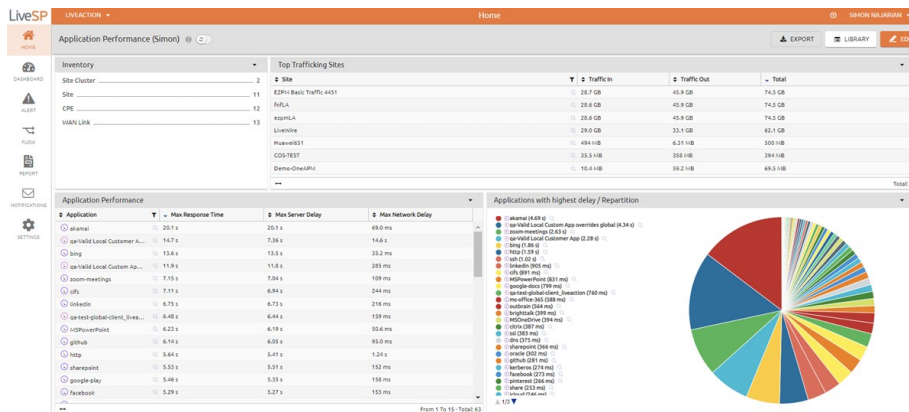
LiveSP LIVEACTION Home SIMON NAJARIAN

HOME
DASHBOARD
ALERT
FLOW
REPORT
NOTIFICATIONS
SETTINGS

Application Performance (Simon)

EXPORT LIBRARY ED

Inventory

Site Cluster 2
Site 11
CPE 12
WAN Link 13

Top Trafficking Sites

| Site | Traffic In | Traffic Out | Total |
|---|---|---|---|
| EZPM Basic Traffic 4451 | 28.7 GB | 45.9 GB | 74.5 GB |
| fnFLA | 28.6 GB | 45.9 GB | 74.5 GB |
| ezpmLA | 28.6 GB | 45.9 GB | 74.5 GB |
| LiveWire | 29.0 GB | 33.1 GB | 62.1 GB |
| Huawei651 | 494 MB | 6.31 MB | 500 MB |
| COS-TEST | 35.5 MB | 358 MB | 394 MB |
| Demo-OneAPM | 10.4 MB | 59.2 MB | 69.5 MB |

Total:

Application Performance

| Application | Max Response Time | Max Server Delay | Max Network Delay |
|---|---|---|---|
| akamai | 20.1 s | 20.1 s | 69.0 ms |
| qa-Valid Local Customer A... | 14.7 s | 7.36 s | 14.6 s |
| bing | 13.6 s | 13.5 s | 35.2 ms |
| qa-Valid Local Custom Ap... | 11.9 s | 11.8 s | 285 ms |
| zoom-meetings | 7.15 s | 7.04 s | 109 ms |
| cifs | 7.11 s | 6.94 s | 244 ms |
| linkedin | 6.75 s | 6.73 s | 216 ms |
| qa-test-global-client_live... | 6.48 s | 6.44 s | 159 ms |
| MSPowerPoint | 6.23 s | 6.19 s | 50.6 ms |
| github | 6.14 s | 6.05 s | 95.0 ms |
| http | 5.64 s | 5.41 s | 1.24 s |
| sharepoint | 5.53 s | 5.51 s | 152 ms |
| google-play | 5.46 s | 5.35 s | 158 ms |
| facebook | 5.29 s | 5.27 s | 153 ms |

From 1 To 15 - Total: 63

Applications with highest delay / Repartition

akamai (4.69 s)
qa-Valid Local Custom App overrides global (4.34 s)
zoom-meetings (2.63 s)
qa-Valid Local Customer App (2.28 s)
bing (1.86 s)
http (1.59 s)
ssh (1.02 s)
linkedin (905 ms)
cifs (891 ms)
MSPowerPoint (831 ms)
google-docs (799 ms)
qa-test-global-client_liveaction (760 ms)
ms-office-365 (488 ms)
outbrain (464 ms)
brighttalk (399 ms)
MSOneDrive (394 ms)
citrix (387 ms)
ssl (383 ms)
dns (375 ms)
sharepoint (366 ms)
oracle (302 ms)
github (281 ms)
kerberos (274 ms)
facebook (273 ms)
pinterest (266 ms)
share (253 ms)
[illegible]
1/3